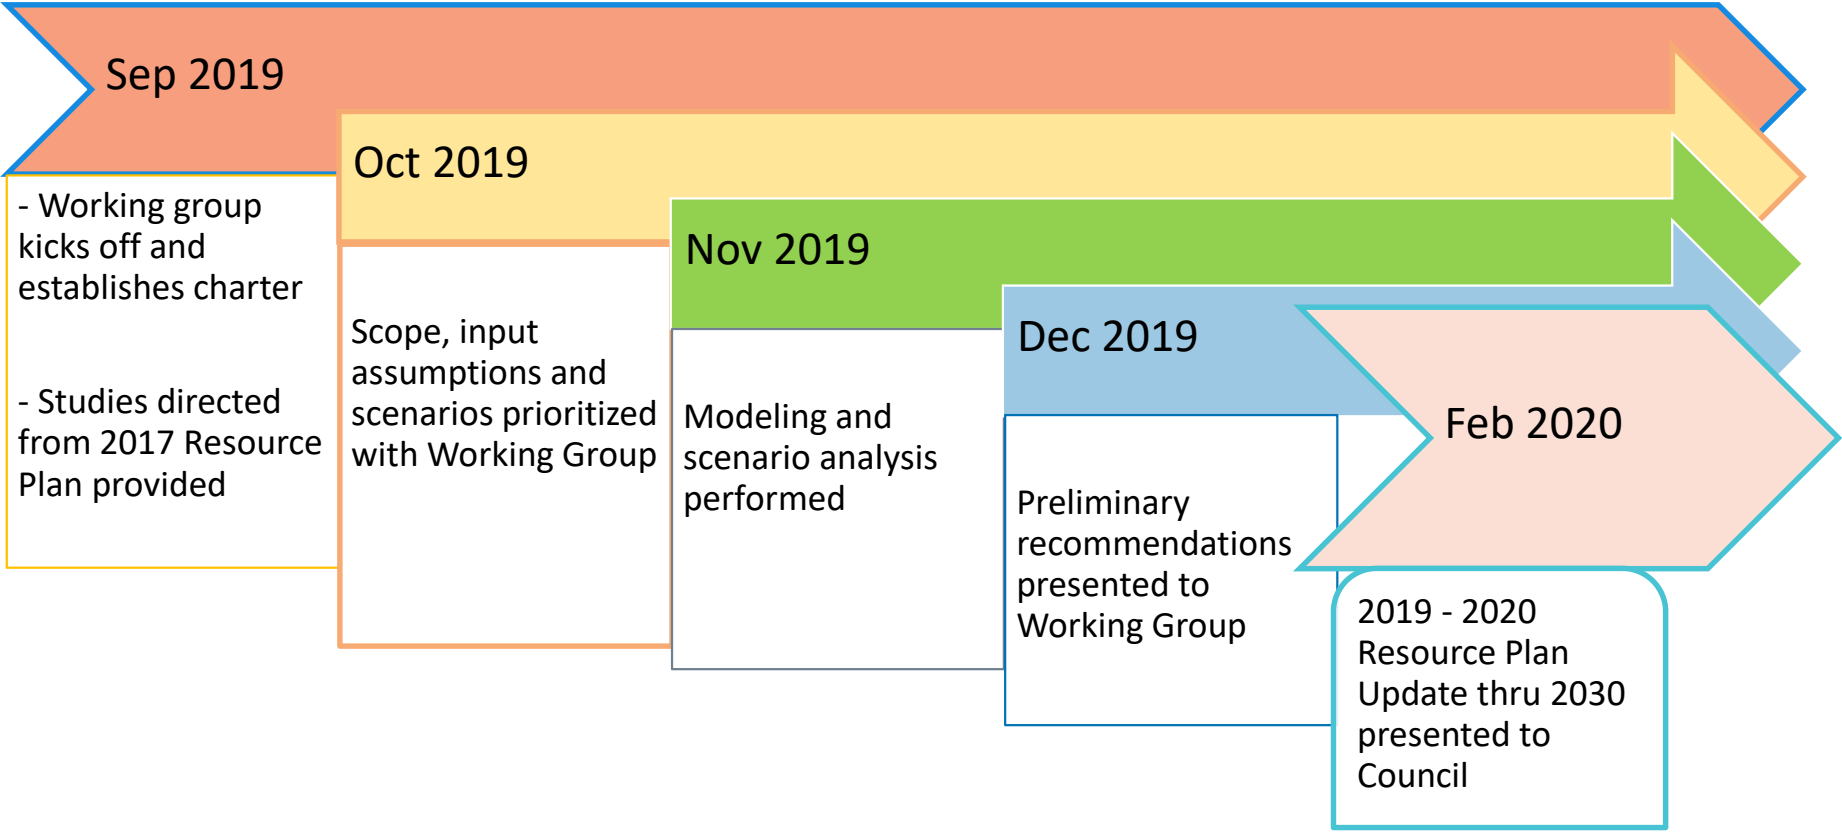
Sep 2019

- Working group kicks off and establishes charter

- Studies directed from 2017 Resource Plan provided

Oct 2019

Scope, input assumptions and scenarios prioritized with Working Group

Nov 2019

Modeling and scenario analysis performed

Dec 2019

Preliminary recommendations presented to Working Group

Feb 2020

2019 - 2020 Resource Plan Update thru 2030 presented to Council